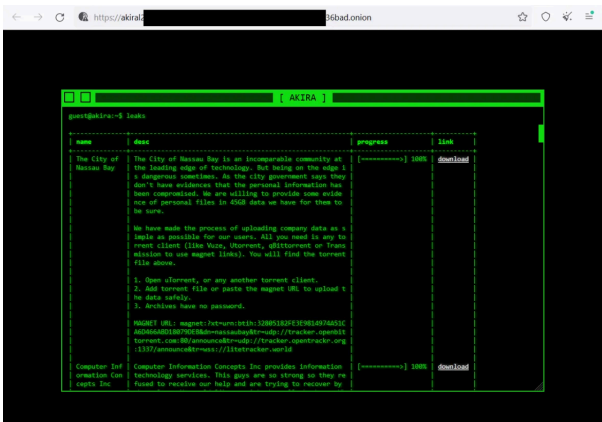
https://akiral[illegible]36bad.onion

[ AKIRA ]

guest@akira:~$ leaks

| name | desc | progress | link |
|---|---|---|---|
| The City of Nassau Bay | The City of Nassau Bay is an incomparable community at the leading edge of technology. But being on the edge is dangerous sometimes. As the city government says they don't have evidences that the personal information has been compromised. We are willing to provide some evidence of personal files in 45GB data we have for them to be sure.<br><br>We have made the process of uploading company data as simple as possible for our users. All you need is any torrent client (like Vuze, Utorrent, qBittorrent or Transmission to use magnet links). You will find the torrent file above.<br><br>1. Open uTorrent, or any another torrent client.<br>2. Add torrent file or paste the magnet URL to upload the data safely.<br>3. Archives have no password.<br><br>MAGNET URL: magnet:?xt=urn:btih:32805182FE3E981497A651CA6D466AB1B079DEB&dn=nassaubay&tr=udp://tracker.openbittorrent.com:80/announce&tr=udp://tracker.opentrackr.org:1337/announce&tr=wss://litetracker.world | [==========>] 100% | download |
| Computer Information Concepts Inc | Computer Information Concepts Inc provides information technology services. This guys are so strong so they refused to receive our help and are trying to recover by | [==========>] 100% | download |